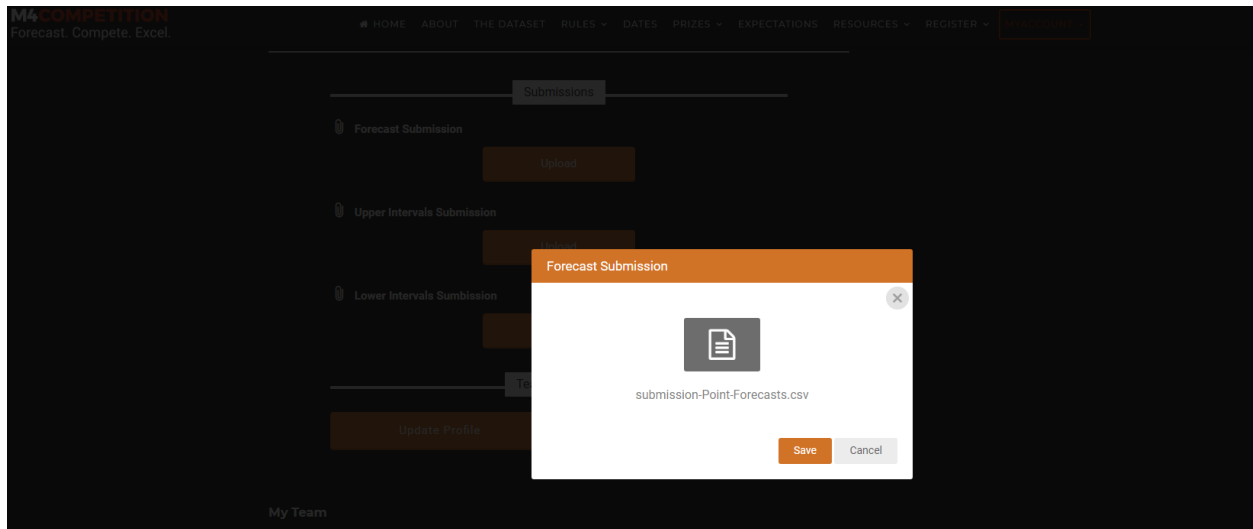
M4COMPETITION
Forecast. Compete. Excel.

HOME ABOUT THE DATASET RULES DATES PRIZES EXPECTATIONS RESOURCES REGISTER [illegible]

Submissions

Forecast Submission

Upload

Upper Intervals Submission

Upload

Lower Intervals Sumbission

Te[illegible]

Update Profile

My Team

Forecast Submission

submission-Point-Forecasts.csv

Save Cancel